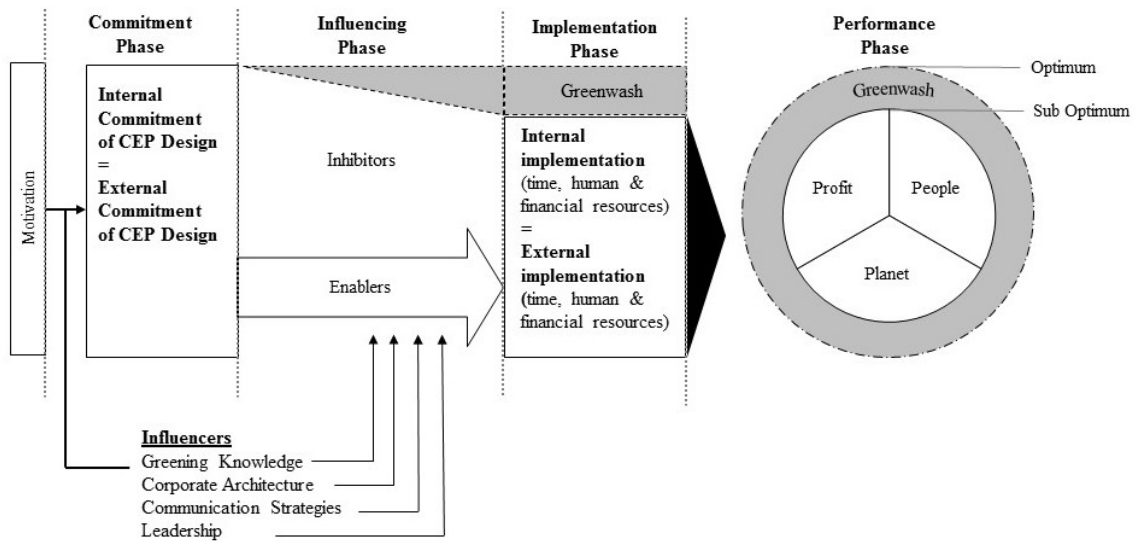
Commitment Phase

Influencing Phase

Implementation Phase

Performance Phase

Motivation

Internal Commitment of CEP Design
=
External Commitment of CEP Design

Inhibitors

Enablers

Greenwash

Internal implementation (time, human & financial resources)
=
External implementation (time, human & financial resources)

Optimum

Greenwash

Sub Optimum

Profit

People

Planet

Influencers
Greening Knowledge
Corporate Architecture
Communication Strategies
Leadership